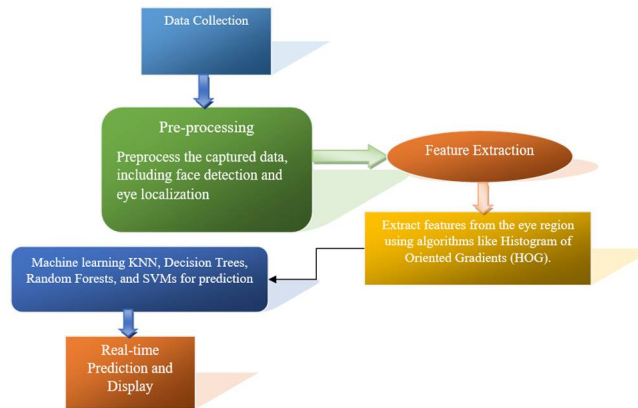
Data Collection

Pre-processing

Preprocess the captured data, including face detection and eye localization

Feature Extraction

Extract features from the eye region using algorithms like Histogram of Oriented Gradients (HOG).

Machine learning KNN, Decision Trees, Random Forests, and SVMs for prediction

Real-time Prediction and Display